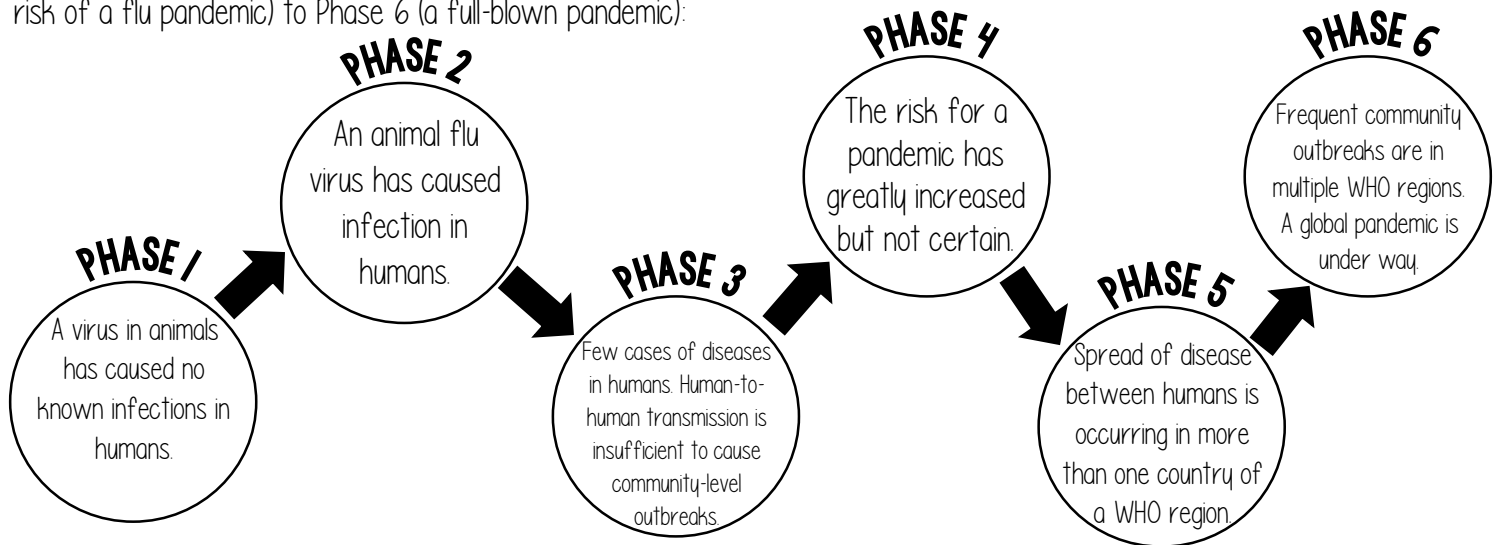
risk of a flu pandemic) to Phase 6 (a full-blown pandemic):

PHASE 1
A virus in animals has caused no known infections in humans.

PHASE 2
An animal flu virus has caused infection in humans.

PHASE 3
Few cases of diseases in humans. Human-to-human transmission is insufficient to cause community-level outbreaks.

PHASE 4
The risk for a pandemic has greatly increased but not certain.

PHASE 5
Spread of disease between humans is occurring in more than one country of a WHO region.

PHASE 6
Frequent community outbreaks are in multiple WHO regions. A global pandemic is under way.